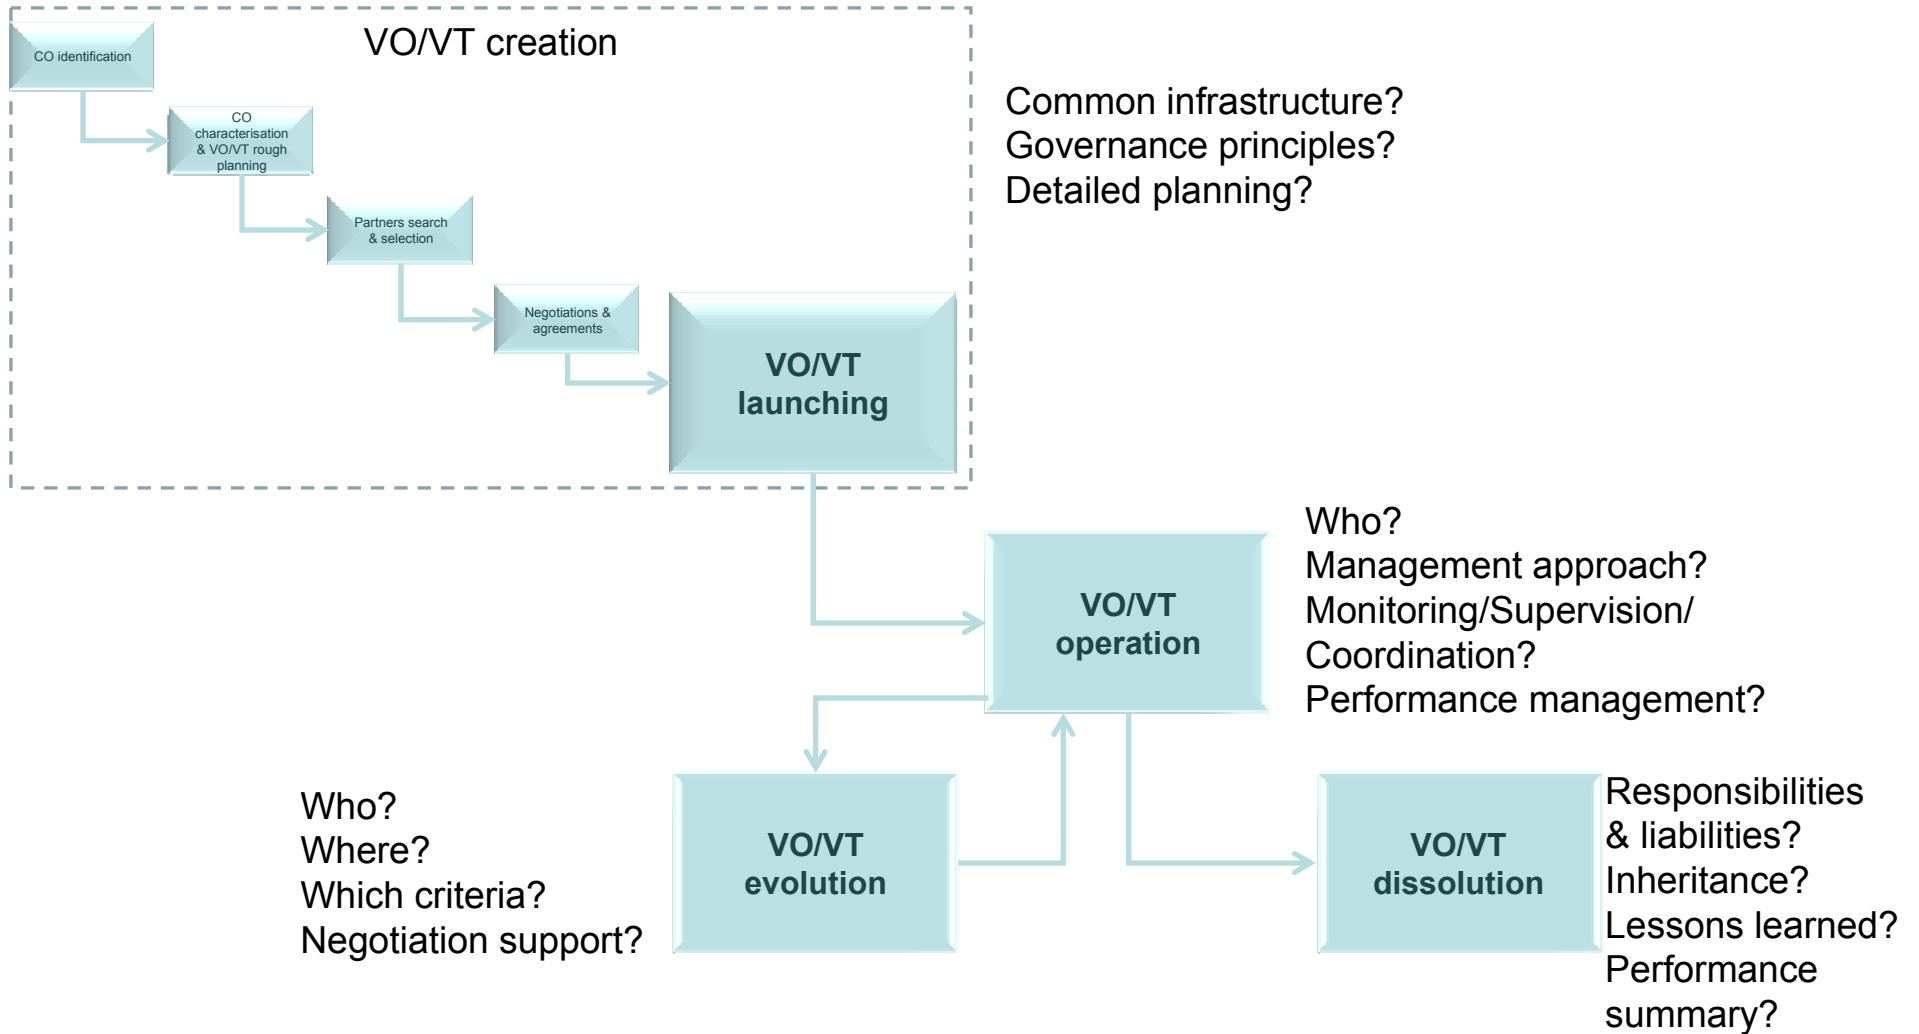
VO/VT creation

CO identification

CO characterisation & VO/VT rough planning

Partners search & selection

Negotiations & agreements

VO/VT launching

Common infrastructure?
Governance principles?
Detailed planning?

VO/VT operation

Who?
Management approach?
Monitoring/Supervision/
Coordination?
Performance management?

Who?
Where?
Which criteria?
Negotiation support?

VO/VT evolution

VO/VT dissolution

Responsibilities & liabilities?
Inheritance?
Lessons learned?
Performance summary?